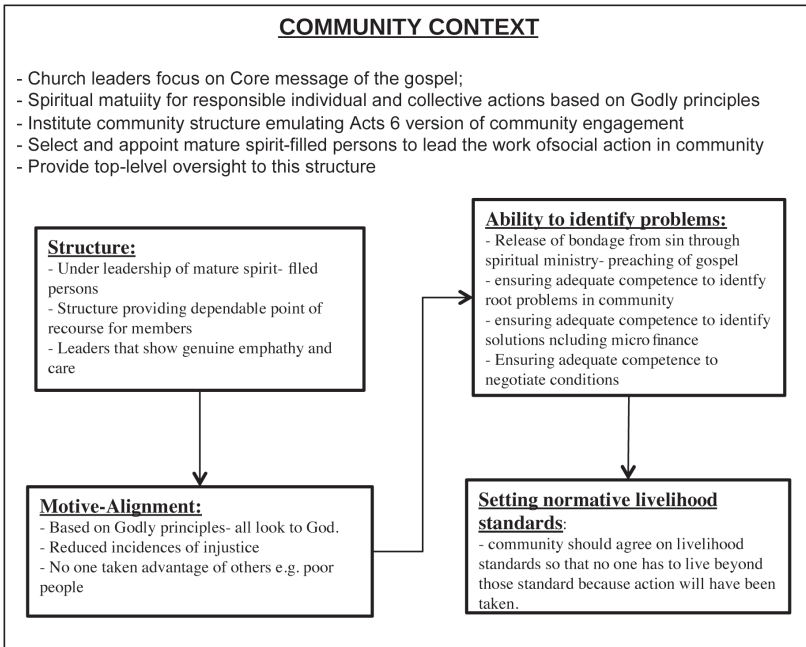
COMMUNITY CONTEXT

- Church leaders focus on Core message of the gospel;
- Spiritual matuiity for responsible individual and collective actions based on Godly principles
- Institute community structure emulating Acts 6 version of community engagement
- Select and appoint mature spirit-filled persons to lead the work ofsocial action in community
- Provide top-lelvel oversight to this structure

Structure:
- Under leadership of mature spirit- flled persons
- Structure providing dependable point of recourse for members
- Leaders that show genuine emphathy and care

Motive-Alignment:
- Based on Godly principles- all look to God.
- Reduced incidences of injustice
- No one taken advantage of others e.g. poor people

Ability to identify problems:
- Release of bondage from sin through spiritual ministry- preaching of gospel
- ensuring adequate competence to identfy root problems in community
- ensuring adequate competence to identify solutions ncluding micro finance
- Ensuring adequate competence to negotiate conditions

Setting normative livelihood standards:
- community should agree on livelihood standards so that no one has to live beyond those standard because action will have been taken.